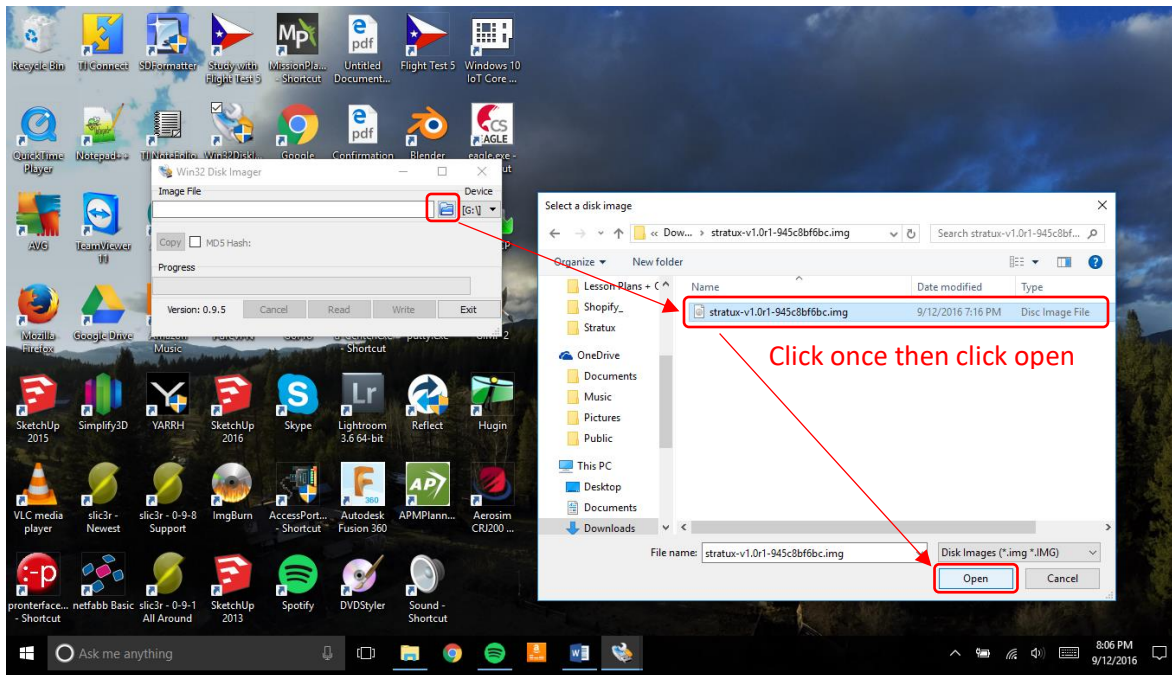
Recycle Bin
TI Connect
SDFormatter
Study with Flight Test 5
MissionPla... - Shortcut
Untitled Document...
Flight Test 5
Windows 10 IoT Core ...

QuickTime Player
Notepad++
TI NoteFolio
Win32DiskI...
Google
Confirmation
Blender
eagle.exe - ...ut

Win32 Disk Imager
Image File
Device
[G:\]
Copy
MD5 Hash:
Progress
Version: 0.9.5
Cancel
Read
Write
Exit

AVG
TeamViewer 11

Mozilla Firefox
Google Drive
Amazon Music
- Shortcut
puttycex

Select a disk image
« Dow... › stratux-v1.0r1-945c8bf6bc.img
Search stratux-v1.0r1-945c8bf...
Organize ▾
New folder
Name
Date modified
Type
Lesson Plans + C
Shopify_
Stratux
OneDrive
Documents
Music
Pictures
Public
This PC
Desktop
Documents
Downloads
stratux-v1.0r1-945c8bf6bc.img
9/12/2016 7:16 PM
Disc Image File
Click once then click open
File name: stratux-v1.0r1-945c8bf6bc.img
Disk Images (*.img *.IMG)
Open
Cancel

SketchUp 2015
Simplify3D
YARRH
SketchUp 2016
Skype
Lightroom 3.6 64-bit
Reflect
Hugin

VLC media player
slic3r - Newest
slic3r - 0-9-8 Support
ImgBurn
AccessPort... - Shortcut
Autodesk Fusion 360
APMPlann...
Aerosim CRJ200 ...

pronterface... - Shortcut
netfabb Basic
slic3r - 0-9-1 All Around
SketchUp 2013
Spotify
DVDStyler
Sound - Shortcut

Ask me anything
8:06 PM
9/12/2016